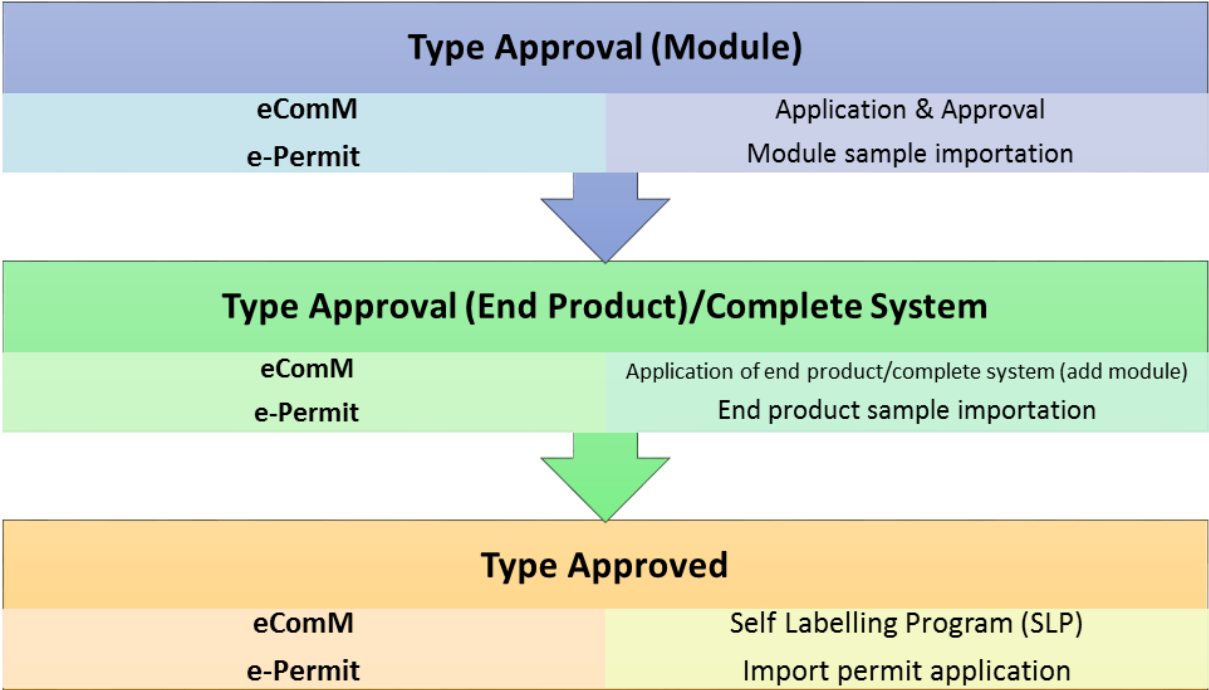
Type Approval (Module)

| eComM | Application & Approval |
|---|---|
| e-Permit | Module sample importation |

Type Approval (End Product)/Complete System

| eComM | Application of end product/complete system (add module) |
|---|---|
| e-Permit | End product sample importation |

Type Approved

| eComM | Self Labelling Program (SLP) |
|---|---|
| e-Permit | Import permit application |